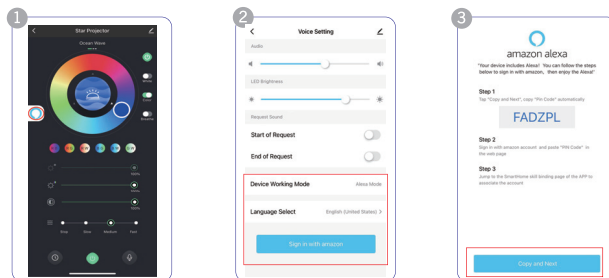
1

Star Projector

Ocean Wave

White

Color

Breathe

Slow

Slow

Medium

Fast

2

Voice Setting

Audio

LED Brightness

Request Sound

Start of Request

End of Request

Device Working Mode

Alexa Mode

Language Select

English (United States)

Sign in with amazon

3

amazon alexa

"Your device includes Alexa! You can follow the steps below to sign in with amazon, then enjoy the Alexa!"

Step 1

Tap "Copy and Next", copy "PIN Code" automatically

FADZPL

Step 2

Sign in with amazon account and paste "PIN Code" in the web page

Step 3

Jump to the SmartHome skill binding page of the APP to associate the account

Copy and Next